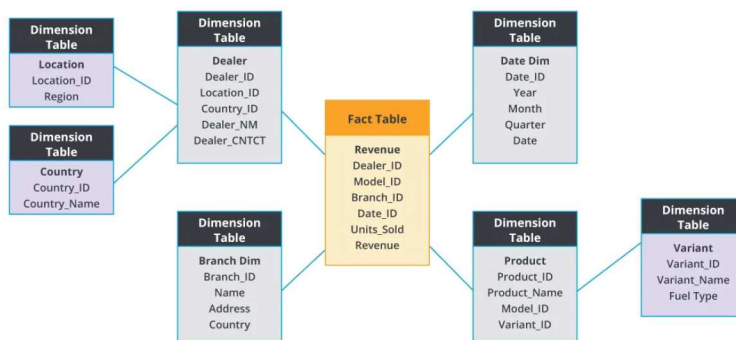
Dimension Table
Location
Location_ID
Region

Dimension Table
Country
Country_ID
Country_Name

Dimension Table
Dealer
Dealer_ID
Location_ID
Country_ID
Dealer_NM
Dealer_CNTCT

Dimension Table
Branch Dim
Branch_ID
Name
Address
Country

Fact Table
Revenue
Dealer_ID
Model_ID
Branch_ID
Date_ID
Units_Sold
Revenue

Dimension Table
Date Dim
Date_ID
Year
Month
Quarter
Date

Dimension Table
Product
Product_ID
Product_Name
Model_ID
Variant_ID

Dimension Table
Variant
Variant_ID
Variant_Name
Fuel Type